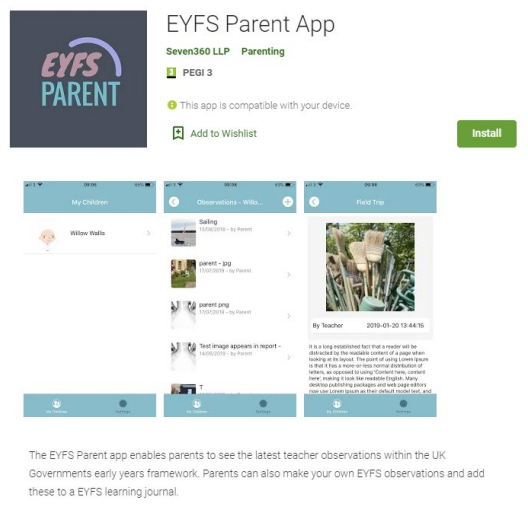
EYFS PARENT

EYFS Parent App

Seven360 LLP Parenting

PEGI 3

This app is compatible with your device.

Add to Wishlist

Install

My Children

Willow Walls

My Children Settings

Observations - Willo...

Sailing
15/08/2019 - by Parent

parent - jpg
17/07/2019 - by Parent

parent png
17/07/2019 - by Parent

Test image appears in report -
16/05/2019 - by Parent

T

My Children Settings

Field Trip

By Teacher 2019-01-20 13:44:16

It is a long established fact that a reader will be distracted by the readable content of a page when looking at its layout. The point of using Lorem Ipsum is that it has a more-or-less normal distribution of letters, as opposed to using 'Content here, content here', making it look like readable English. Many desktop publishing packages and web page editors now use Lorem Ipsum as their default model text, and

My Children Settings

The EYFS Parent app enables parents to see the latest teacher observations within the UK Governments early years framework. Parents can also make your own EYFS observations and add these to a EYFS learning journal.